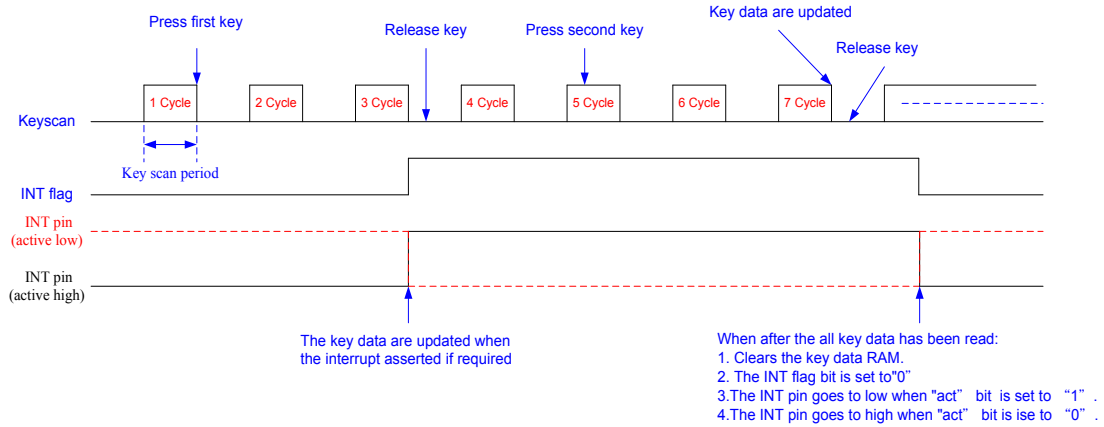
Press first key

Release key

Press second key

Key data are updated

Release key

1 Cycle

2 Cycle

3 Cycle

4 Cycle

5 Cycle

6 Cycle

7 Cycle

Keyscan

Key scan period

INT flag

INT pin
(active low)

INT pin
(active high)

The key data are updated when the interrupt asserted if required

When after the all key data has been read:
1. Clears the key data RAM.
2. The INT flag bit is set to"0"
3.The INT pin goes to low when "act" bit is set to "1".
4.The INT pin goes to high when "act" bit is ise to "0".